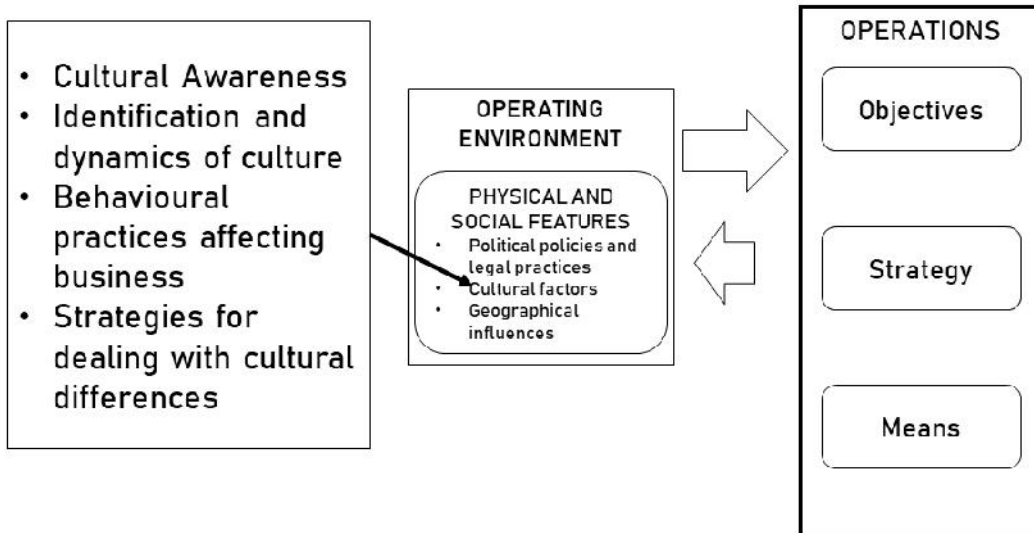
- Cultural Awareness
- Identification and dynamics of culture
- Behavioural practices affecting business
- Strategies for dealing with cultural differences

OPERATING ENVIRONMENT

PHYSICAL AND SOCIAL FEATURES
- Political policies and legal practices
- Cultural factors
- Geographical influences

OPERATIONS

Objectives

Strategy

Means